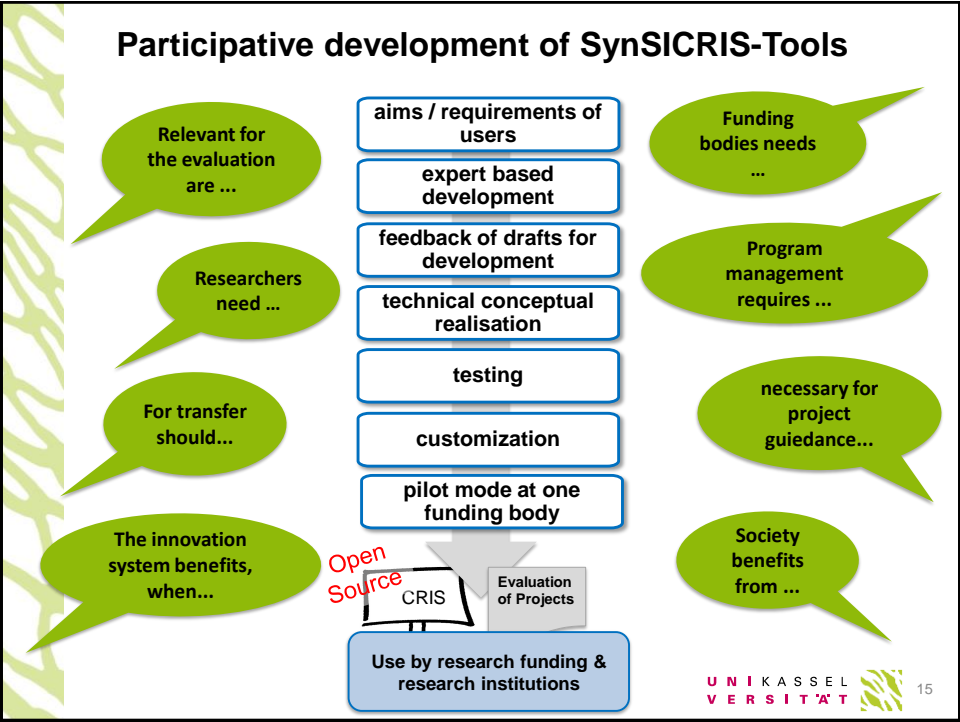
Participative development of SynSICRIS-Tools

Relevant for the evaluation are ...

Researchers need ...

For transfer should...

The innovation system benefits, when...

aims / requirements of users

expert based development

feedback of drafts for development

technical conceptual realisation

testing

customization

pilot mode at one funding body

Open Source

CRIS

Evaluation of Projects

Use by research funding & research institutions

Funding bodies needs ...

Program management requires ...

necessary for project guiedance...

Society benefits from ...

UNI KASSEL VERSITÄT

15